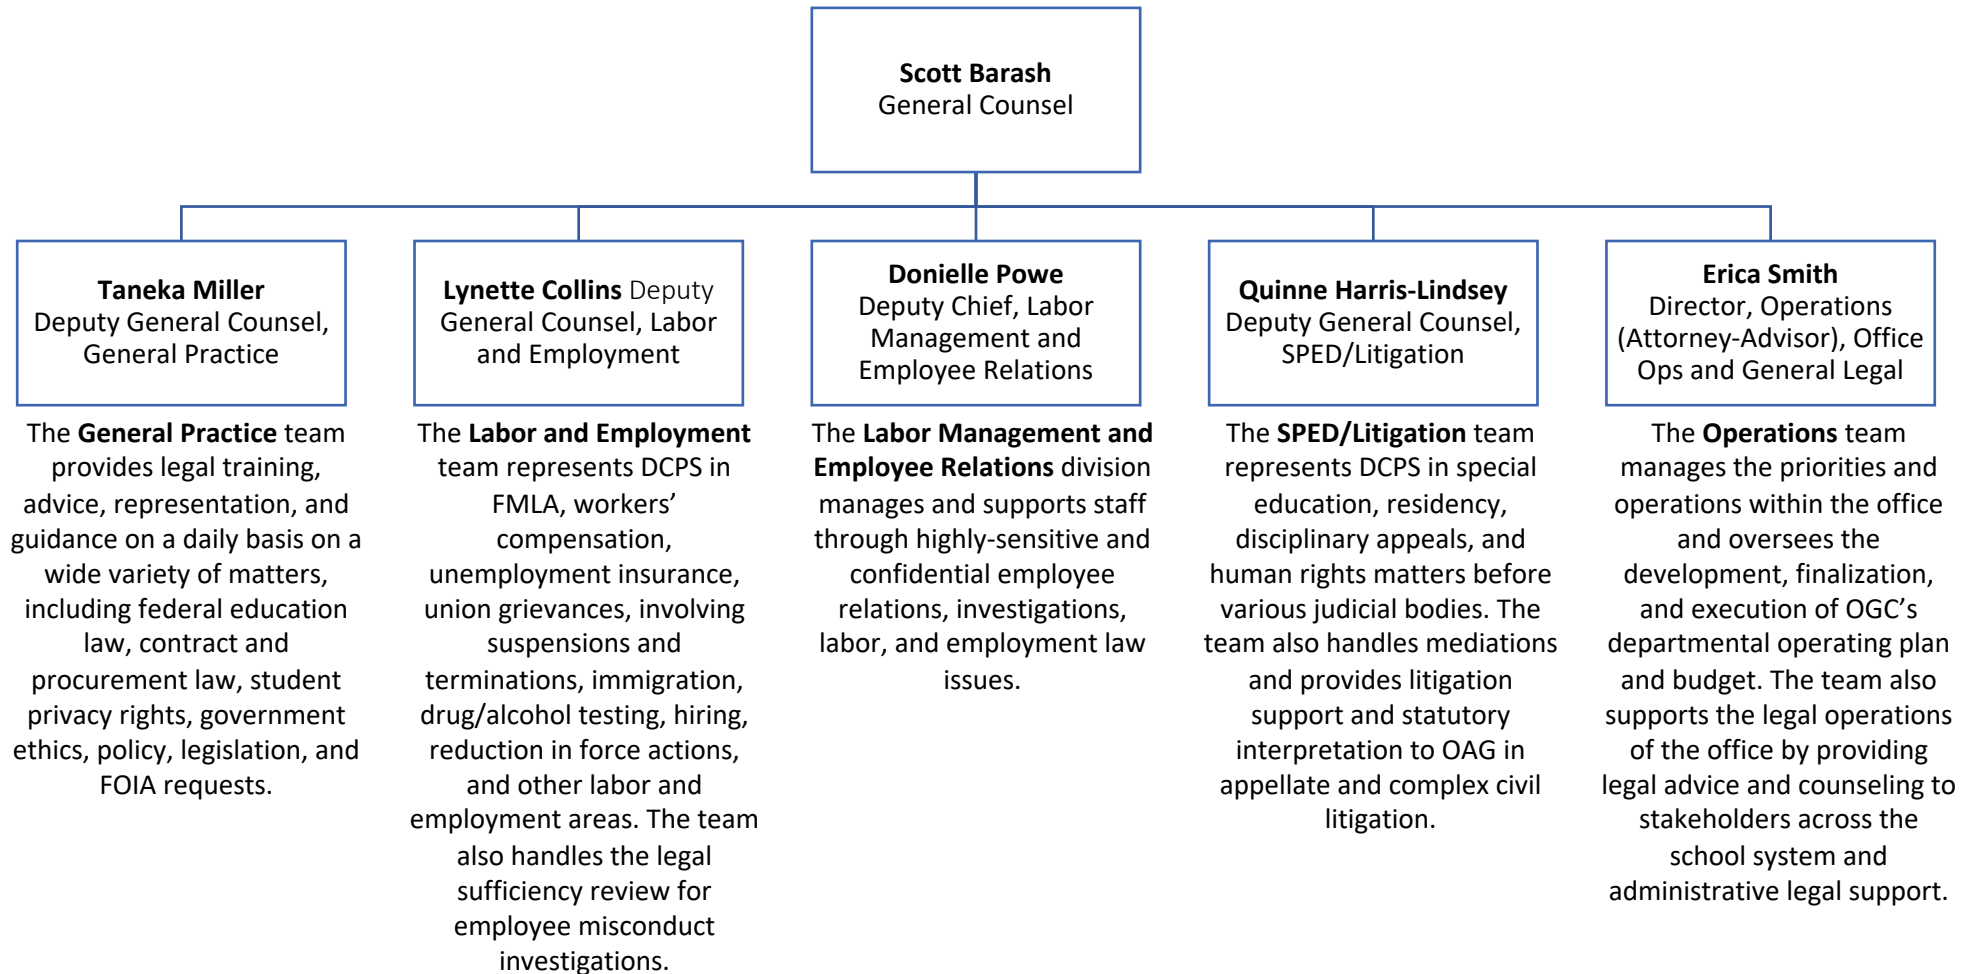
**Scott Barash**
General Counsel

**Taneka Miller**
Deputy General Counsel, General Practice

The **General Practice** team provides legal training, advice, representation, and guidance on a daily basis on a wide variety of matters, including federal education law, contract and procurement law, student privacy rights, government ethics, policy, legislation, and FOIA requests.

**Lynette Collins** Deputy General Counsel, Labor and Employment

The **Labor and Employment** team represents DCPS in FMLA, workers' compensation, unemployment insurance, union grievances, involving suspensions and terminations, immigration, drug/alcohol testing, hiring, reduction in force actions, and other labor and employment areas. The team also handles the legal sufficiency review for employee misconduct investigations.

**Donielle Powe**
Deputy Chief, Labor Management and Employee Relations

The **Labor Management and Employee Relations** division manages and supports staff through highly-sensitive and confidential employee relations, investigations, labor, and employment law issues.

**Quinne Harris-Lindsey**
Deputy General Counsel, SPED/Litigation

The **SPED/Litigation** team represents DCPS in special education, residency, disciplinary appeals, and human rights matters before various judicial bodies. The team also handles mediations and provides litigation support and statutory interpretation to OAG in appellate and complex civil litigation.

**Erica Smith**
Director, Operations (Attorney-Advisor), Office Ops and General Legal

The **Operations** team manages the priorities and operations within the office and oversees the development, finalization, and execution of OGC's departmental operating plan and budget. The team also supports the legal operations of the office by providing legal advice and counseling to stakeholders across the school system and administrative legal support.